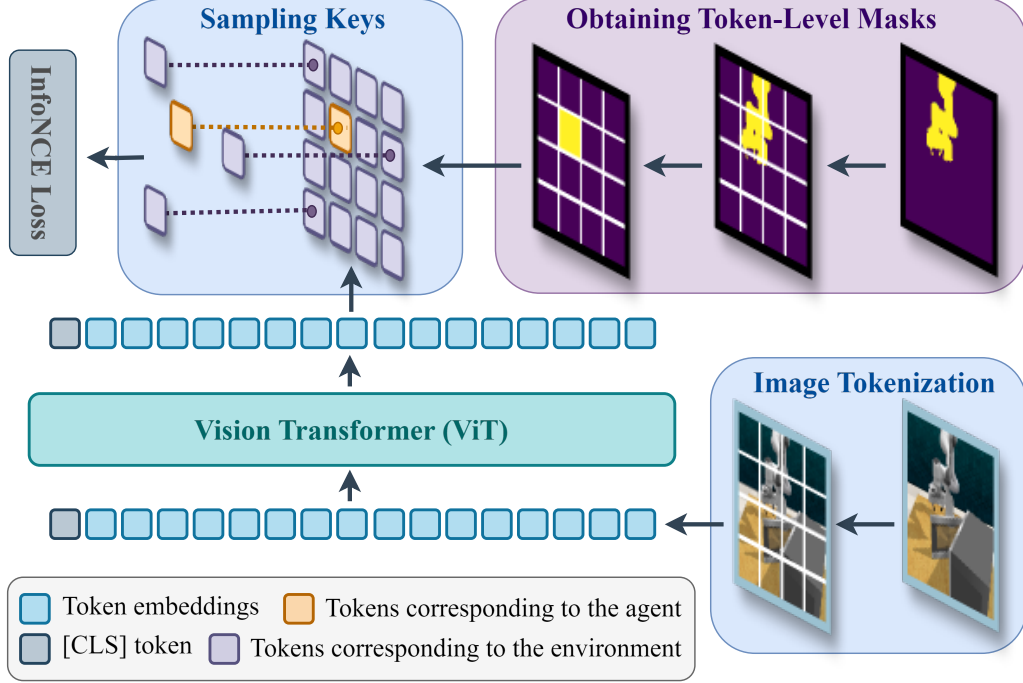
Sampling Keys

Obtaining Token-Level Masks

InfoNCE Loss

Vision Transformer (ViT)

Image Tokenization

Token embeddings
Tokens corresponding to the agent
[CLS] token
Tokens corresponding to the environment